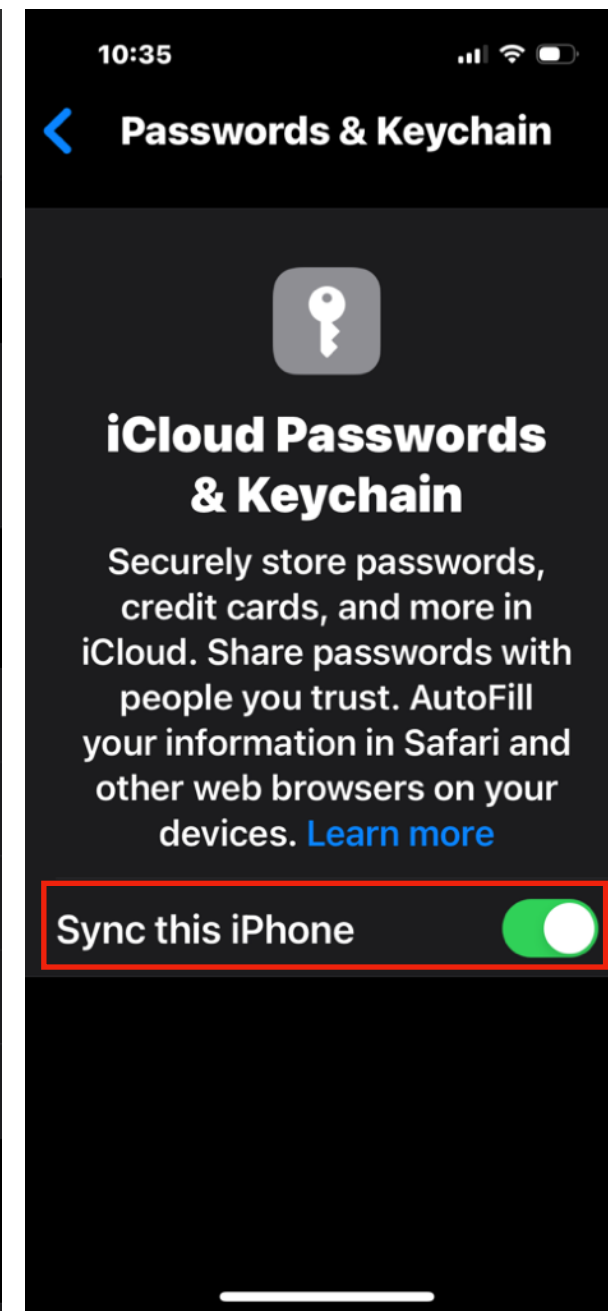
10:35

Passwords & Keychain

iCloud Passwords & Keychain

Securely store passwords, credit cards, and more in iCloud. Share passwords with people you trust. AutoFill your information in Safari and other web browsers on your devices. Learn more

Sync this iPhone